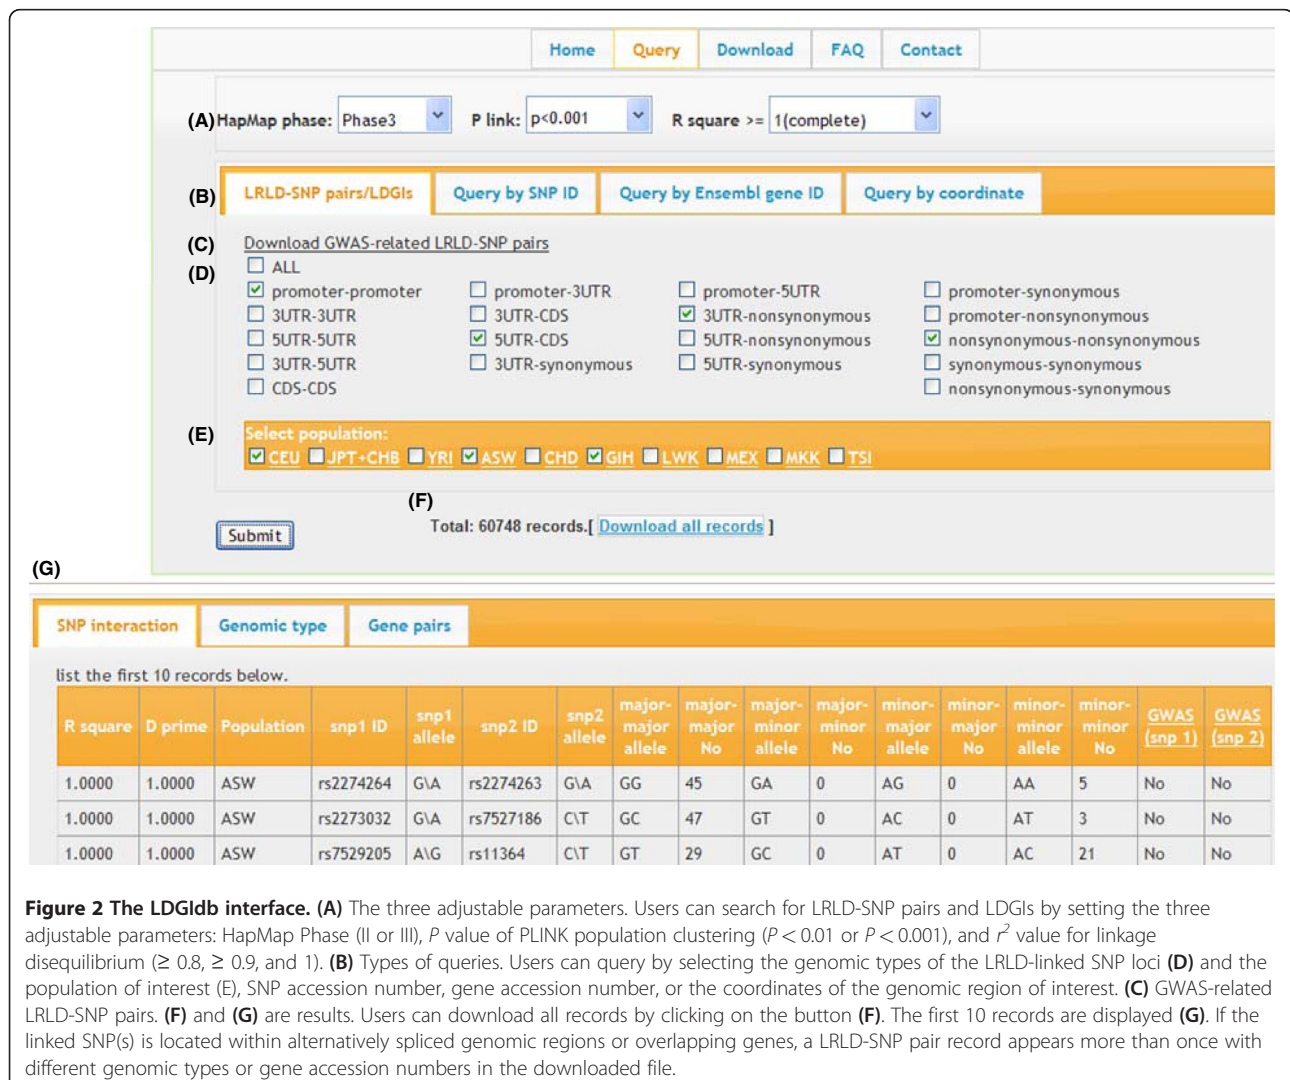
Home Query Download FAQ Contact

(A) HapMap phase: Phase3 P link: p<0.001 R square >= 1(complete)

(B) LRLD-SNP pairs/LDGIs Query by SNP ID Query by Ensembl gene ID Query by coordinate

(C) Download GWAS-related LRLD-SNP pairs

(D) ALL
promoter-promoter promoter-3UTR promoter-5UTR promoter-synonymous
3UTR-3UTR 3UTR-CDS 3UTR-nonsynonymous promoter-nonsynonymous
5UTR-5UTR 5UTR-CDS 5UTR-nonsynonymous nonsynonymous-nonsynonymous
3UTR-5UTR 3UTR-synonymous 5UTR-synonymous synonymous-synonymous
CDS-CDS nonsynonymous-synonymous

(E) Select population:
CEU JPT+CHB YRI ASW CHD GIH LWK MEX MKK TSI

(F)
Submit Total: 60748 records.[ Download all records ]

(G)

SNP interaction Genomic type Gene pairs

list the first 10 records below.

| R square | D prime | Population | snp1 ID | snp1 allele | snp2 ID | snp2 allele | major-major allele | major-major No | major-minor allele | major-minor No | minor-major allele | minor-major No | minor-minor allele | minor-minor No | GWAS (snp 1) | GWAS (snp 2) |
|---|---|---|---|---|---|---|---|---|---|---|---|---|---|---|---|---|
| 1.0000 | 1.0000 | ASW | rs2274264 | G\A | rs2274263 | G\A | GG | 45 | GA | 0 | AG | 0 | AA | 5 | No | No |
| 1.0000 | 1.0000 | ASW | rs2273032 | G\A | rs7527186 | C\T | GC | 47 | GT | 0 | AC | 0 | AT | 3 | No | No |
| 1.0000 | 1.0000 | ASW | rs7529205 | A\G | rs11364 | C\T | GT | 29 | GC | 0 | AT | 0 | AC | 21 | No | No |

**Figure 2 The LDGIdb interface. (A)** The three adjustable parameters. Users can search for LRLD-SNP pairs and LDGIs by setting the three adjustable parameters: HapMap Phase (II or III), *P* value of PLINK population clustering ($P < 0.01$ or $P < 0.001$), and $r^2$ value for linkage disequilibrium (≥ 0.8, ≥ 0.9, and 1). **(B)** Types of queries. Users can query by selecting the genomic types of the LRLD-linked SNP loci **(D)** and the population of interest (E), SNP accession number, gene accession number, or the coordinates of the genomic region of interest. **(C)** GWAS-related LRLD-SNP pairs. **(F)** and **(G)** are results. Users can download all records by clicking on the button **(F)**. The first 10 records are displayed **(G)**. If the linked SNP(s) is located within alternatively spliced genomic regions or overlapping genes, a LRLD-SNP pair record appears more than once with different genomic types or gene accession numbers in the downloaded file.